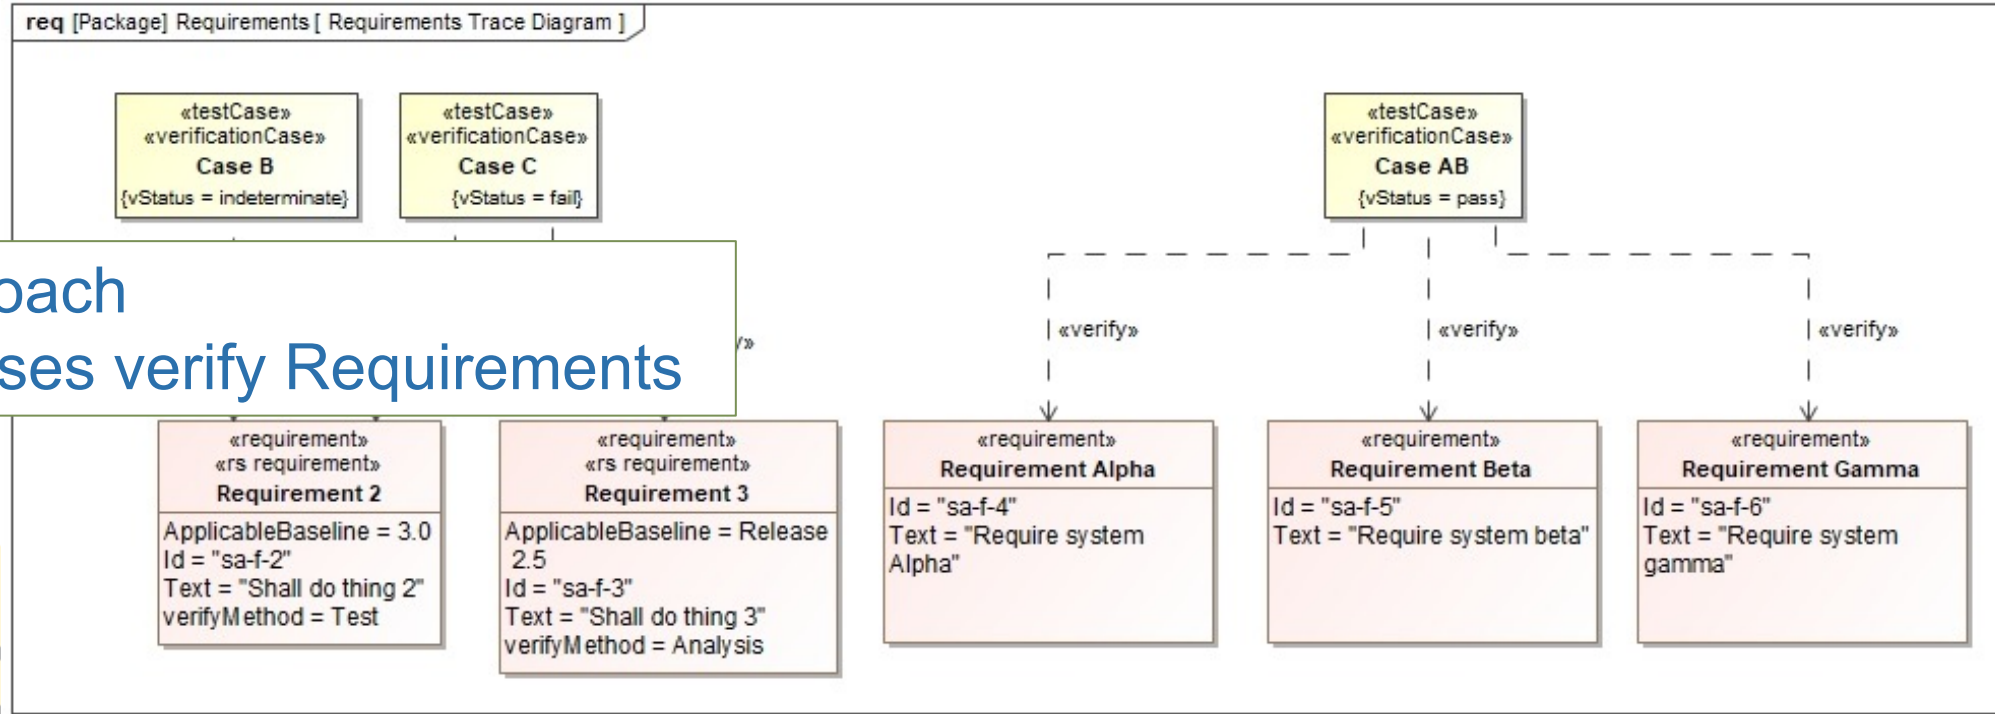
req [Package] Requirements [ Requirements Trace Diagram ]

«testCase»
«verificationCase»
Case B
{vStatus = indeterminate}

«testCase»
«verificationCase»
Case C
{vStatus = fail}

«testCase»
«verificationCase»
Case AB
{vStatus = pass}

oach
ses verify Requirements

y»

«verify»

«verify»

«verify»

«requirement»
«rs requirement»
Requirement 2
ApplicableBaseline = 3.0
Id = "sa-f-2"
Text = "Shall do thing 2"
verifyMethod = Test

«requirement»
«rs requirement»
Requirement 3
ApplicableBaseline = Release 2.5
Id = "sa-f-3"
Text = "Shall do thing 3"
verifyMethod = Analysis

«requirement»
Requirement Alpha
Id = "sa-f-4"
Text = "Require system Alpha"

«requirement»
Requirement Beta
Id = "sa-f-5"
Text = "Require system beta"

«requirement»
Requirement Gamma
Id = "sa-f-6"
Text = "Require system gamma"